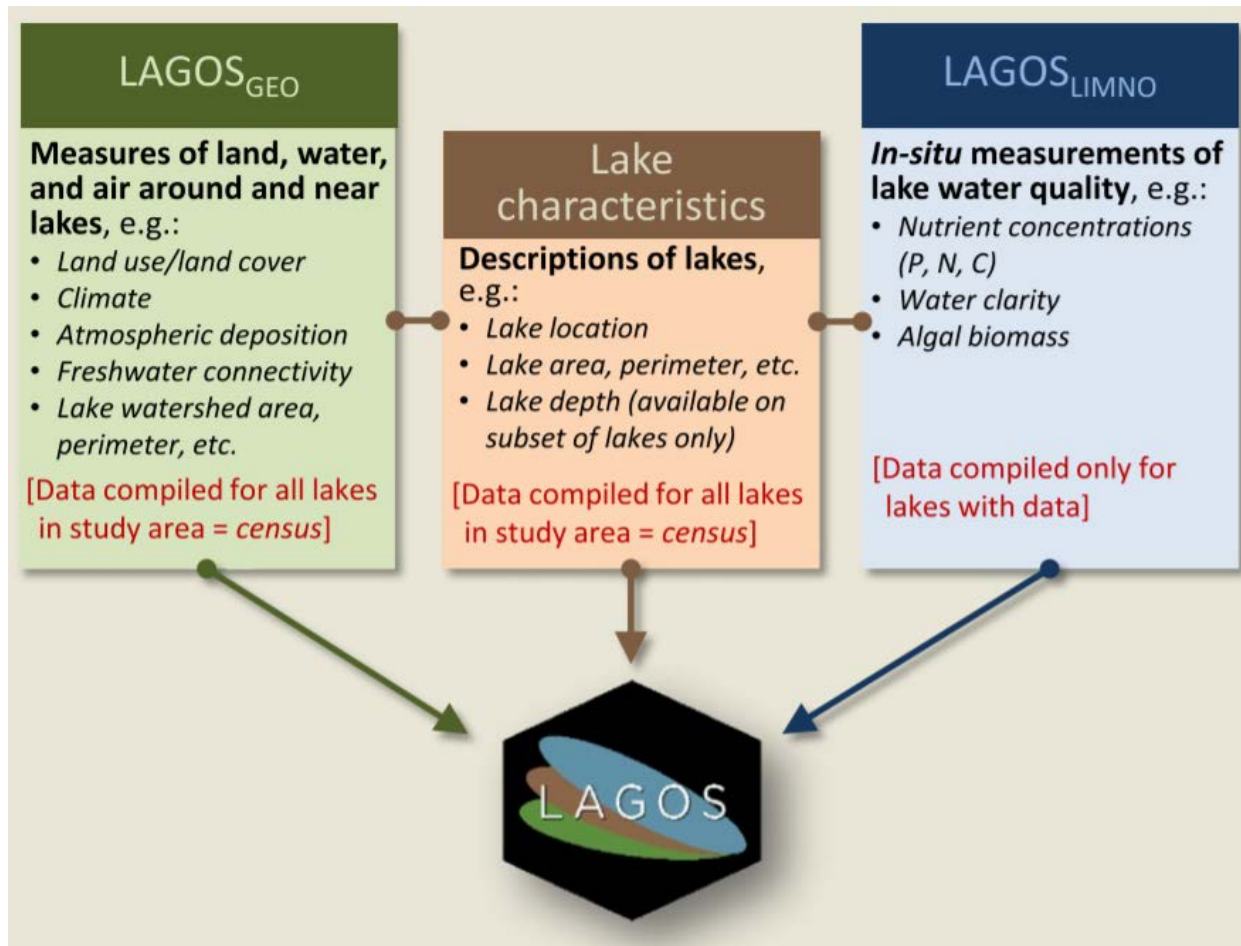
LAGOS$_{GEO}$

**Measures of land, water, and air around and near lakes**, e.g.:
- *Land use/land cover*
- *Climate*
- *Atmospheric deposition*
- *Freshwater connectivity*
- *Lake watershed area, perimeter, etc.*

[Data compiled for all lakes in study area = *census*]

Lake characteristics

**Descriptions of lakes**, e.g.:
- *Lake location*
- *Lake area, perimeter, etc.*
- *Lake depth (available on subset of lakes only)*

[Data compiled for all lakes in study area = *census*]

LAGOS$_{LIMNO}$

***In-situ* measurements of lake water quality**, e.g.:
- *Nutrient concentrations (P, N, C)*
- *Water clarity*
- *Algal biomass*

[Data compiled only for lakes with data]

LAGOS